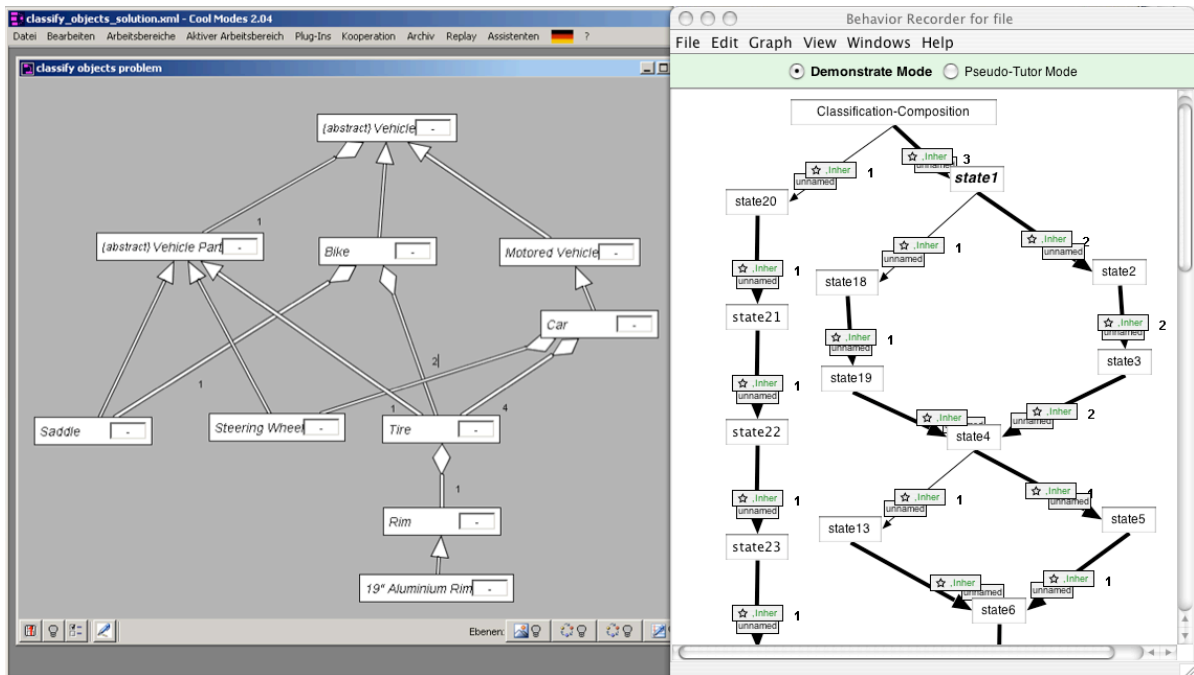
classify_objects_solution.xml - Cool Modes 2.04
Datei Bearbeiten Arbeitsbereiche Aktiver Arbeitsbereich Plug-Ins Kooperation Archiv Replay Assistenten ?

classify objects problem

{abstract} Vehicle -
{abstract} Vehicle Part -
Bike -
Motored Vehicle -
Car -
Saddle -
Steering Wheel -
Tire -
Rim -
19" Aluminium Rim -
1
1
2
1
4
1

Ebenen:

Behavior Recorder for file
File Edit Graph View Windows Help
Demonstrate Mode Pseudo-Tutor Mode

Classification-Composition
,Inher unnamed 1
,Inher unnamed 3
state1
state20
,Inher unnamed 1
,Inher unnamed 2
state18
state2
,Inher unnamed 1
state21
,Inher unnamed 1
,Inher unnamed 2
state19
state3
,Inher unnamed 1
state22
,Inher unnamed
,Inher unnamed 2
state4
,Inher unnamed 1
,Inher unnamed 1
,Inher unnamed 1
state13
state5
state23
,Inher unnamed
,Inher unnamed 1
state6
,Inher unnamed 1